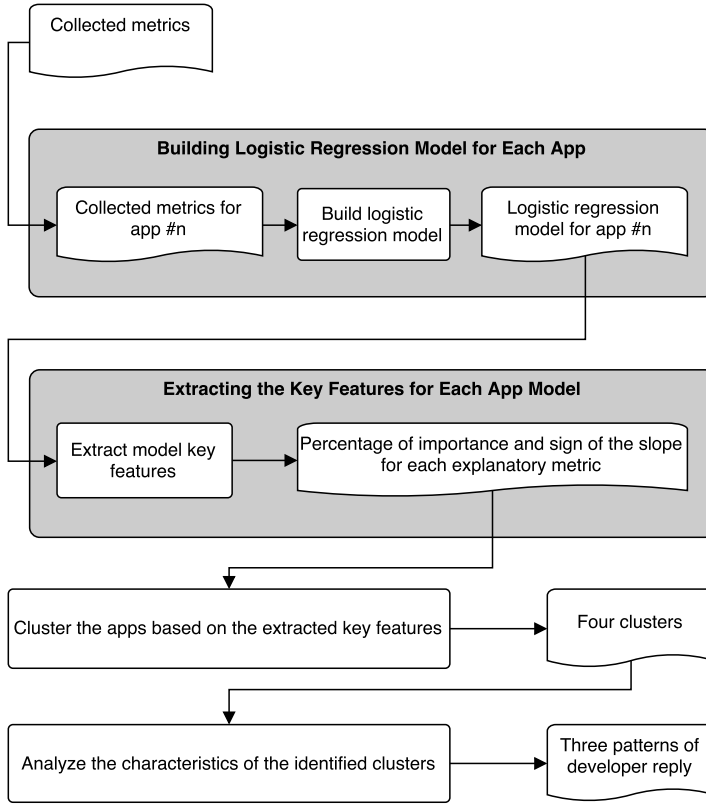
Collected metrics

Building Logistic Regression Model for Each App

Collected metrics for app #n

Build logistic regression model

Logistic regression model for app #n

Extracting the Key Features for Each App Model

Extract model key features

Percentage of importance and sign of the slope for each explanatory metric

Cluster the apps based on the extracted key features

Four clusters

Analyze the characteristics of the identified clusters

Three patterns of developer reply